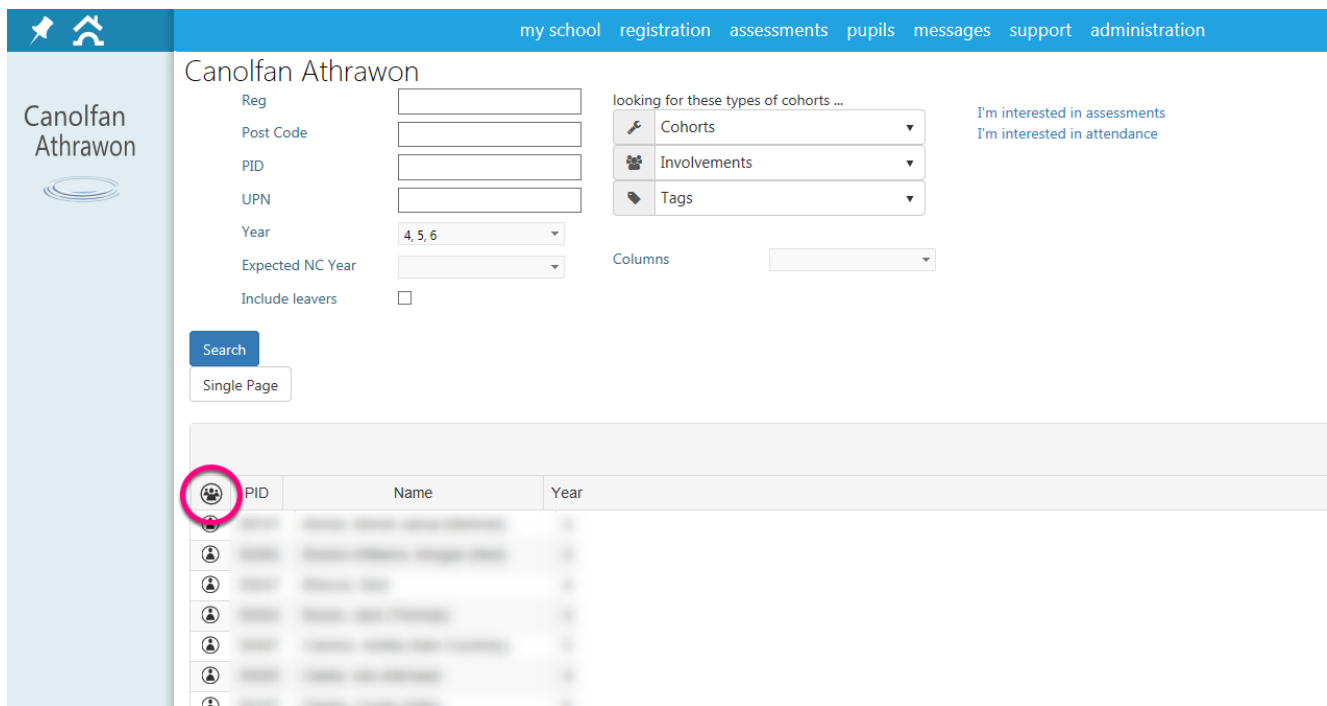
my school registration assessments pupils messages support administration

Canolfan Athrawon

Canolfan Athrawon

Reg

Post Code

PID

UPN

Year 4, 5, 6

Expected NC Year

Include leavers

looking for these types of cohorts ...

Cohorts

Involvements

Tags

Columns

I'm interested in assessments
I'm interested in attendance

Search

Single Page

| | PID | Name | Year |
|---|---|---|---|
| | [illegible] | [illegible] | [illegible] |
| | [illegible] | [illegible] | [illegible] |
| | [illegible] | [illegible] | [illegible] |
| | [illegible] | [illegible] | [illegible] |
| | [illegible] | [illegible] | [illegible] |
| | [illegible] | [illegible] | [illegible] |